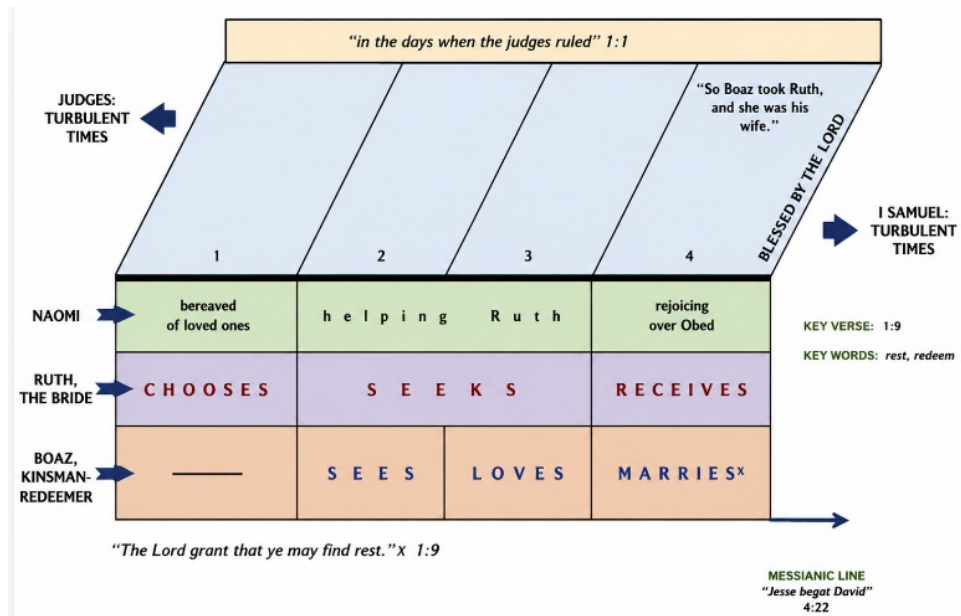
"in the days when the judges ruled" 1:1

JUDGES: TURBULENT TIMES

"So Boaz took Ruth, and she was his wife."

BLESSED BY THE LORD

I SAMUEL: TURBULENT TIMES

| | 1 | 2 | 3 | 4 |
|---|---|---|---|---|
| NAOMI | bereaved of loved ones | helping Ruth | | rejoicing over Obed |
| RUTH, THE BRIDE | CHOOSES | SEEKS | | RECEIVES |
| BOAZ, KINSMAN-REDEEMER | —— | SEES | LOVES | MARRIES$^x$ |

KEY VERSE: 1:9

KEY WORDS: rest, redeem

"The Lord grant that ye may find rest."X 1:9

MESSIANIC LINE
"Jesse begat David"
4:22